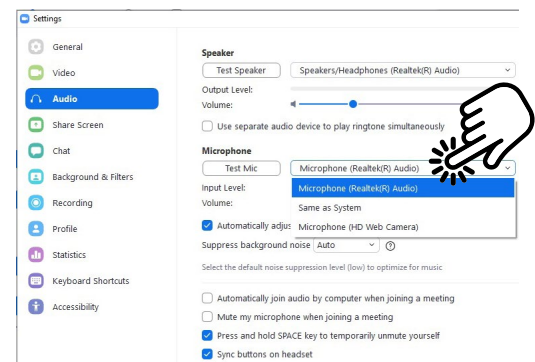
Settings

General
Video
Audio
Share Screen
Chat
Background & Filters
Recording
Profile
Statistics
Keyboard Shortcuts
Accessibility

Speaker
Test Speaker
Speakers/Headphones (Realtek(R) Audio)
Output Level:
Volume:
Use separate audio device to play ringtone simultaneously

Microphone
Test Mic
Microphone (Realtek(R) Audio)
Input Level:
Volume:
Microphone (Realtek(R) Audio)
Same as System
Microphone (HD Web Camera)
Automatically adjus
Suppress background noise
Auto
Select the default noise suppression level (low) to optimize for music

Automatically join audio by computer when joining a meeting
Mute my microphone when joining a meeting
Press and hold SPACE key to temporarily unmute yourself
Sync buttons on headset